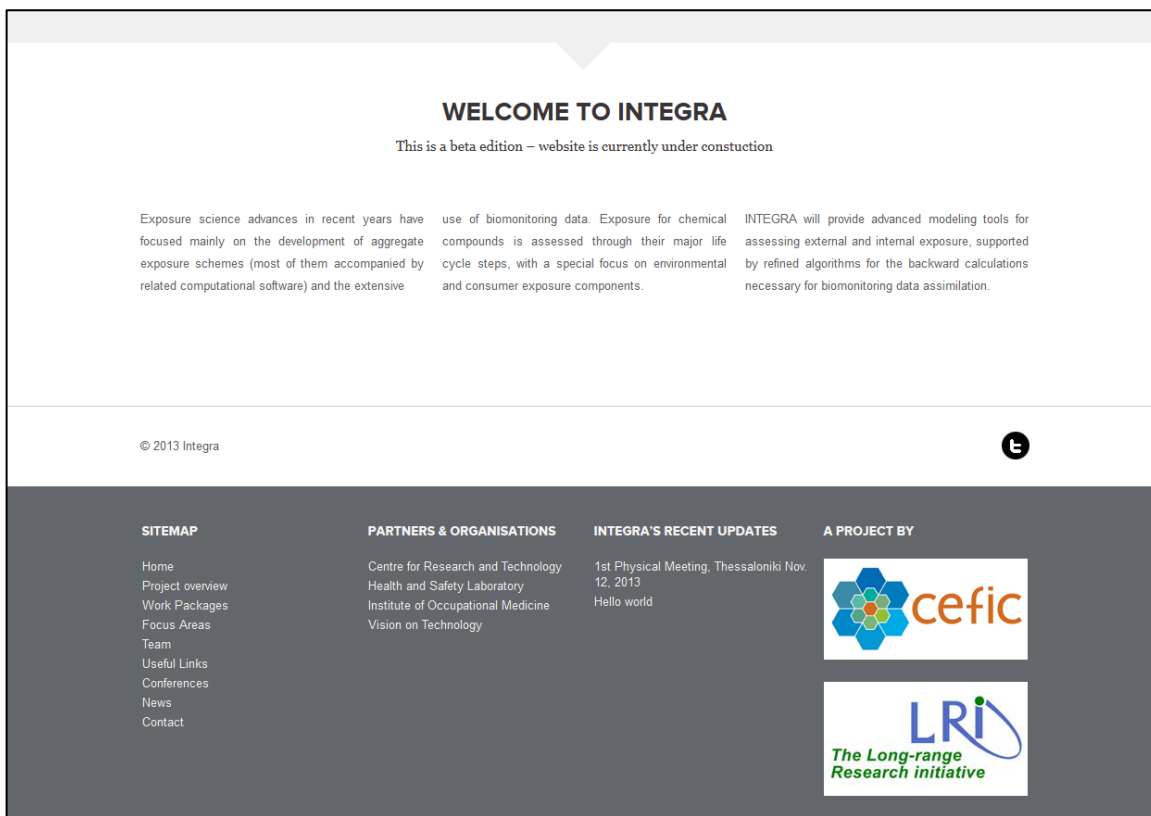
WELCOME TO INTEGRA

This is a beta edition – website is currently under constuction

Exposure science advances in recent years have focused mainly on the development of aggregate exposure schemes (most of them accompanied by related computational software) and the extensive use of biomonitoring data. Exposure for chemical compounds is assessed through their major life cycle steps, with a special focus on environmental and consumer exposure components.

INTEGRA will provide advanced modeling tools for assessing external and internal exposure, supported by refined algorithms for the backward calculations necessary for biomonitoring data assimilation.

© 2013 Integra

SITEMAP

Home
Project overview
Work Packages
Focus Areas
Team
Useful Links
Conferences
News
Contact

PARTNERS & ORGANISATIONS

Centre for Research and Technology
Health and Safety Laboratory
Institute of Occupational Medicine
Vision on Technology

INTEGRA'S RECENT UPDATES

1st Physical Meeting, Thessaloniki Nov. 12, 2013
Hello world

A PROJECT BY

cefic

LRI
The Long-range Research initiative